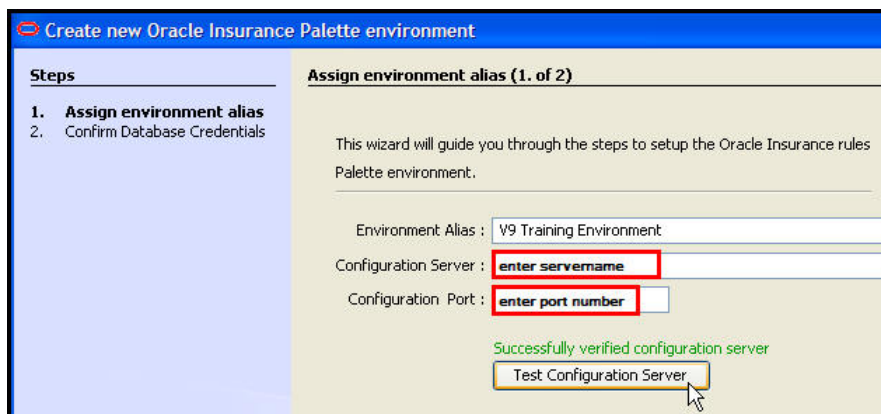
Create new Oracle Insurance Palette environment

Steps

1. Assign environment alias
2. Confirm Database Credentials

Assign environment alias (1. of 2)

This wizard will guide you through the steps to setup the Oracle Insurance rules Palette environment.

Environment Alias : V9 Training Environment

Configuration Server : enter servername

Configuration Port : enter port number

Successfully verified configuration server

Test Configuration Server